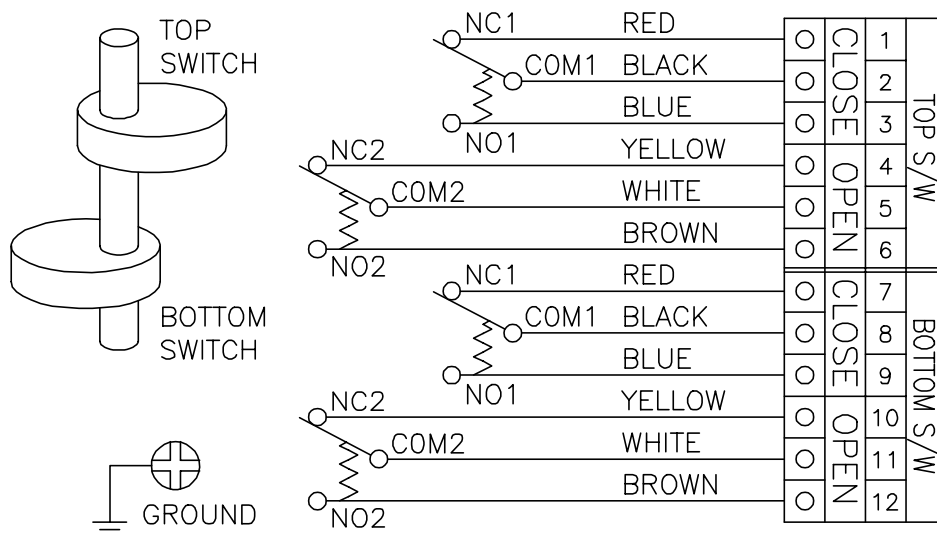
TOP SWITCH

BOTTOM SWITCH

GROUND

NC1
COM1
NO1
NC2
COM2
NO2
NC1
COM1
NO1
NC2
COM2
NO2

RED
BLACK
BLUE
YELLOW
WHITE
BROWN
RED
BLACK
BLUE
YELLOW
WHITE
BROWN

CLOSE
OPEN
CLOSE
OPEN

1
2
3
4
5
6
7
8
9
10
11
12

TOP S/W
BOTTOM S/W